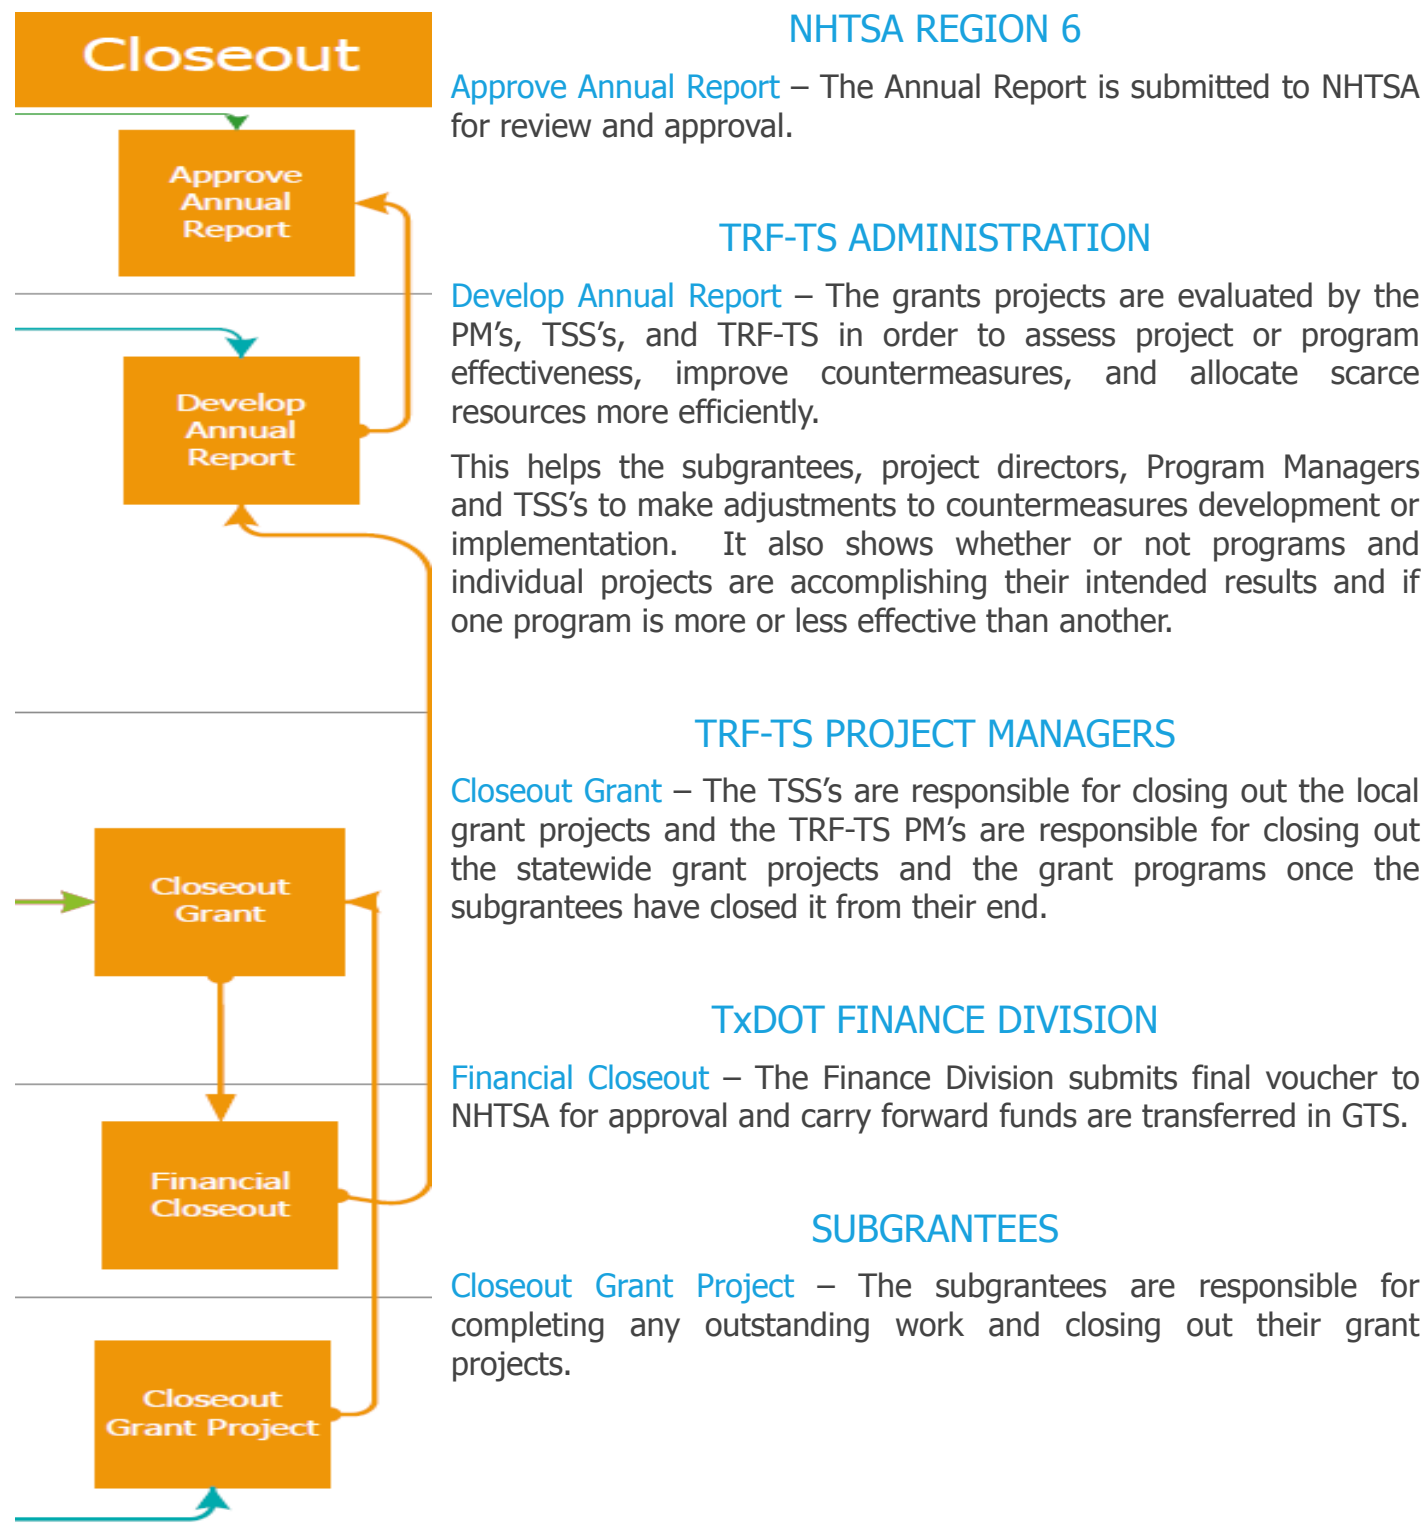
Closeout

Approve Annual Report

Develop Annual Report

Closeout Grant

Financial Closeout

Closeout Grant Project

NHTSA REGION 6

Approve Annual Report – The Annual Report is submitted to NHTSA for review and approval.

TRF-TS ADMINISTRATION

Develop Annual Report – The grants projects are evaluated by the PM's, TSS's, and TRF-TS in order to assess project or program effectiveness, improve countermeasures, and allocate scarce resources more efficiently.

This helps the subgrantees, project directors, Program Managers and TSS's to make adjustments to countermeasures development or implementation. It also shows whether or not programs and individual projects are accomplishing their intended results and if one program is more or less effective than another.

TRF-TS PROJECT MANAGERS

Closeout Grant – The TSS's are responsible for closing out the local grant projects and the TRF-TS PM's are responsible for closing out the statewide grant projects and the grant programs once the subgrantees have closed it from their end.

TxDOT FINANCE DIVISION

Financial Closeout – The Finance Division submits final voucher to NHTSA for approval and carry forward funds are transferred in GTS.

SUBGRANTEES

Closeout Grant Project – The subgrantees are responsible for completing any outstanding work and closing out their grant projects.